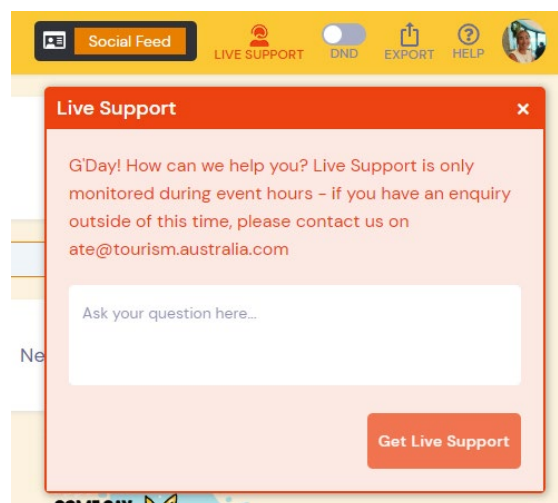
Social Feed

LIVE SUPPORT

DND

EXPORT

HELP

Live Support

×

G'Day! How can we help you? Live Support is only monitored during event hours - if you have an enquiry outside of this time, please contact us on ate@tourism.australia.com

Ask your question here...

Get Live Support

Ne